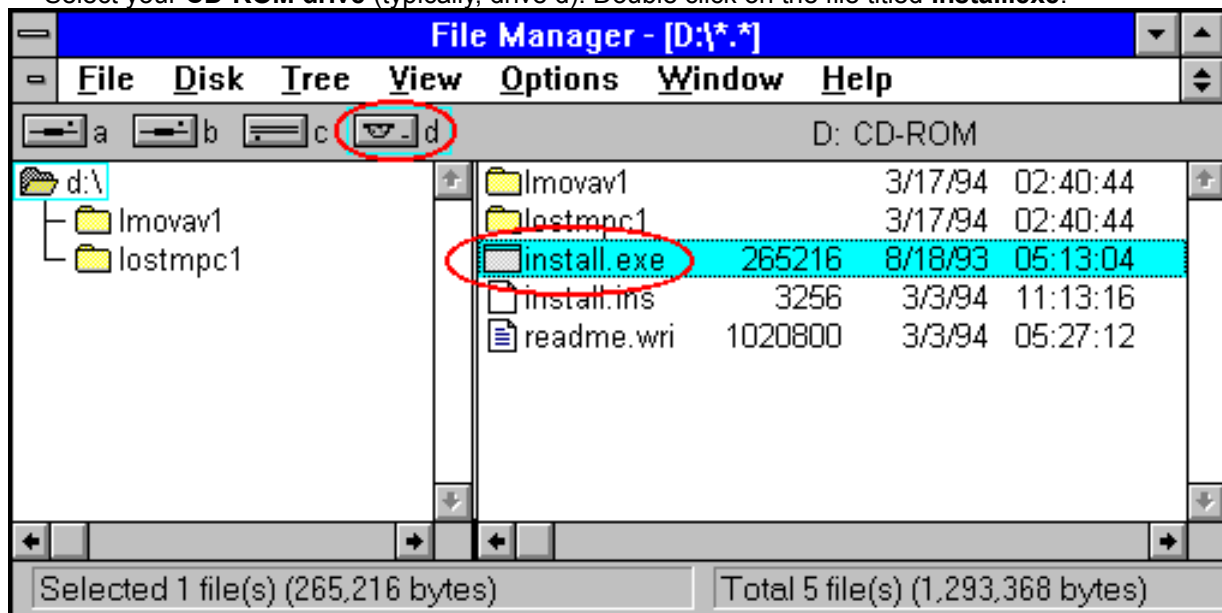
Select your CD-ROM drive (typically, drive d). Double click on the file titled install.exe.

File Manager - [D:\*.*]

File Disk Tree View Options Window Help

a b c d

D: CD-ROM

d:\
lmovav1
lostmpc1

| | | | |
|---|---|---|---|
| lmovav1 | | 3/17/94 | 02:40:44 |
| lostmpc1 | | 3/17/94 | 02:40:44 |
| install.exe | 265216 | 8/18/93 | 05:13:04 |
| install.ins | 3256 | 3/3/94 | 11:13:16 |
| readme.wri | 1020800 | 3/3/94 | 05:27:12 |

Selected 1 file(s) (265,216 bytes)

Total 5 file(s) (1,293,368 bytes)